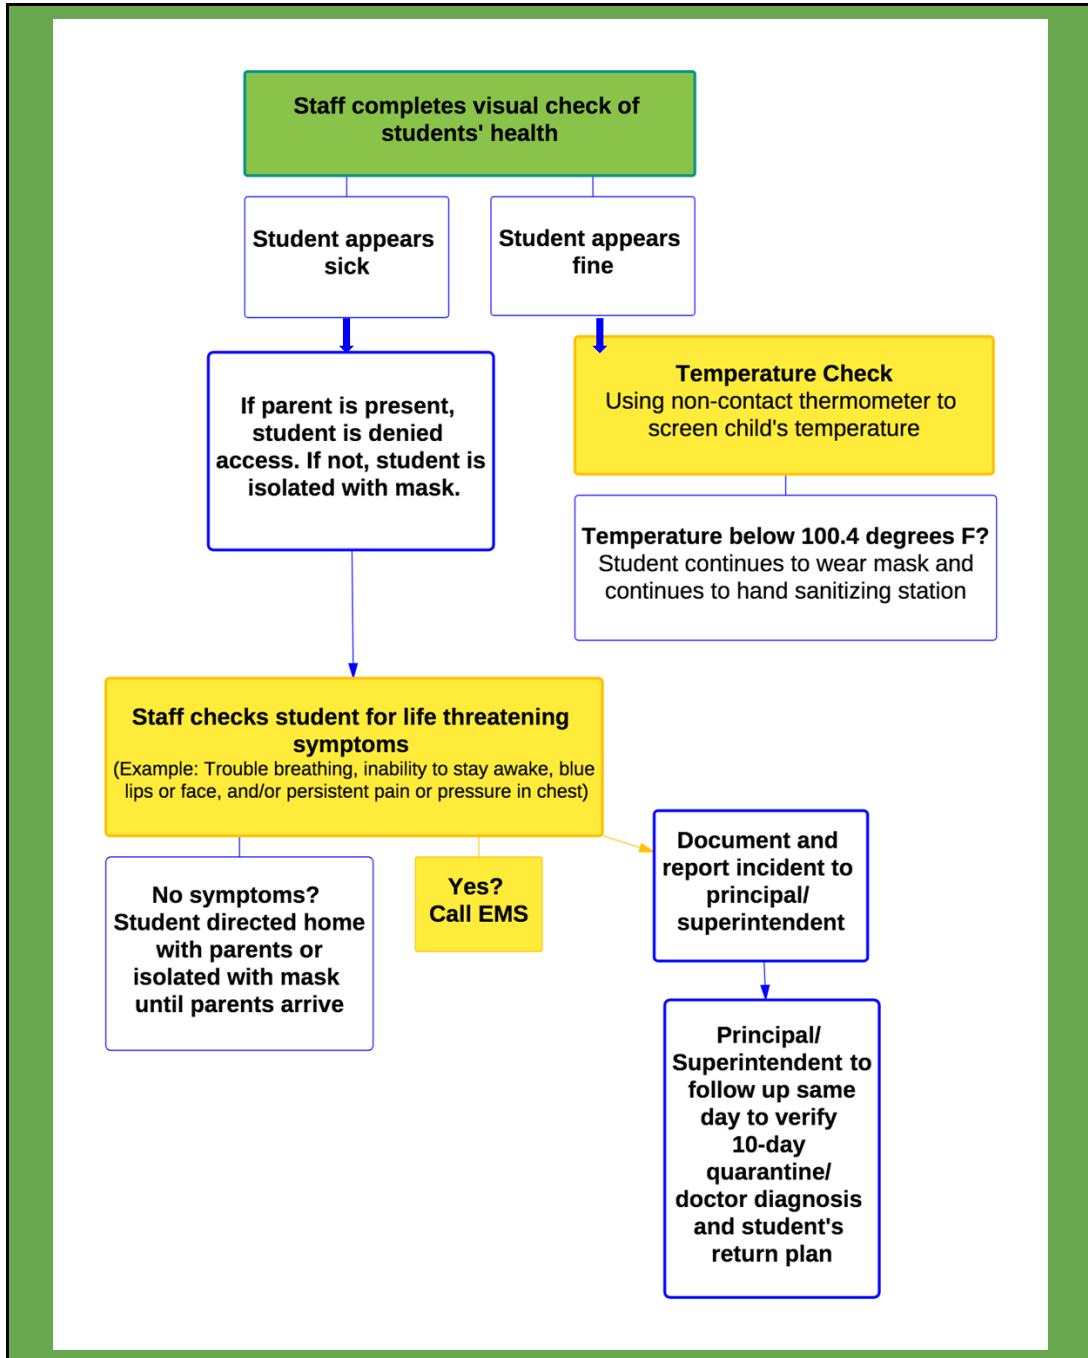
Staff completes visual check of students' health

Student appears sick

Student appears fine

If parent is present, student is denied access. If not, student is isolated with mask.

Temperature Check
Using non-contact thermometer to screen child's temperature

Temperature below 100.4 degrees F?
Student continues to wear mask and continues to hand sanitizing station

Staff checks student for life threatening symptoms
(Example: Trouble breathing, inability to stay awake, blue lips or face, and/or persistent pain or pressure in chest)

No symptoms? Student directed home with parents or isolated with mask until parents arrive

Yes? Call EMS

Document and report incident to principal/ superintendent

Principal/ Superintendent to follow up same day to verify 10-day quarantine/ doctor diagnosis and student's return plan